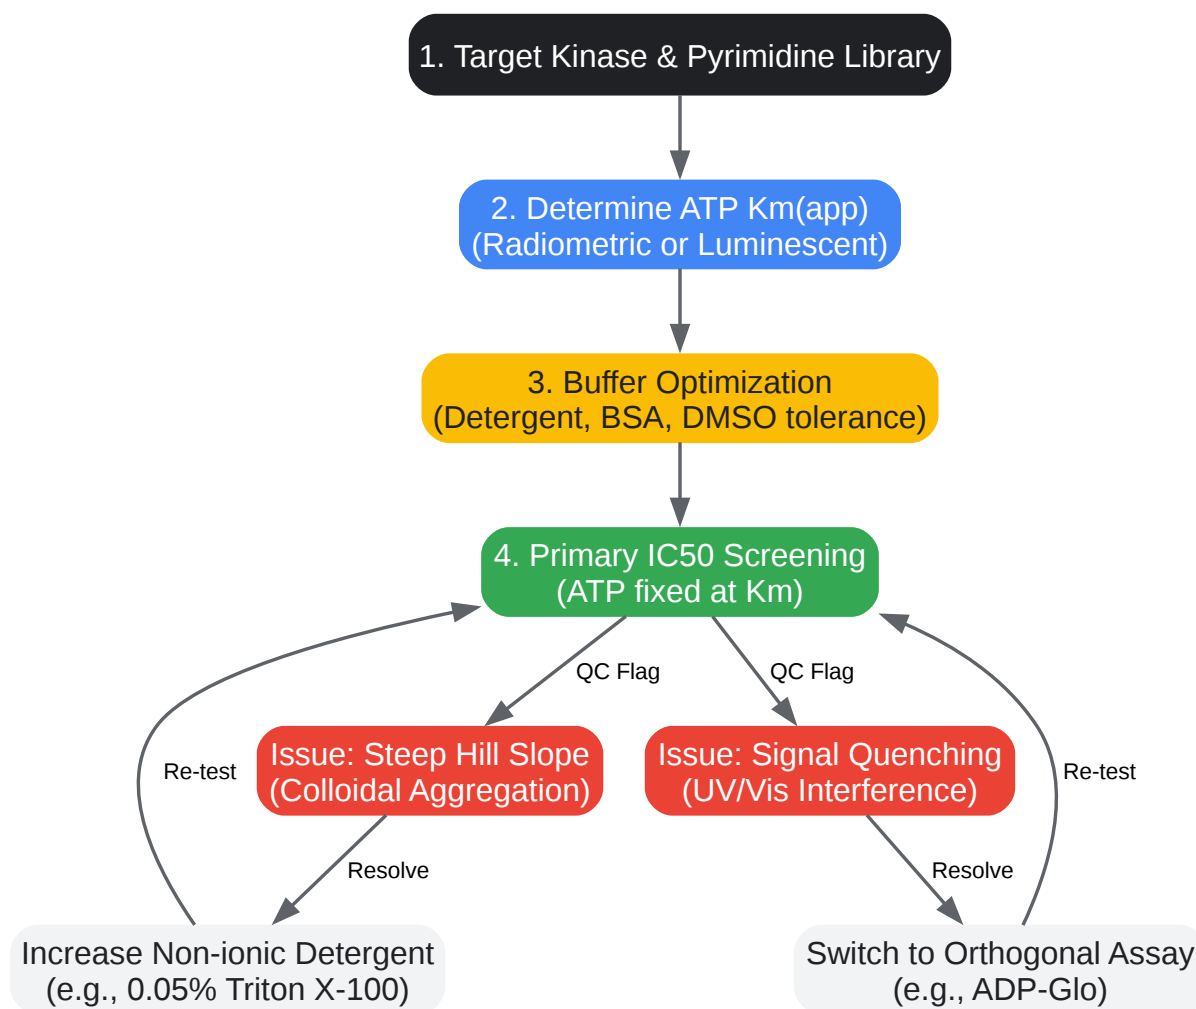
1. Target Kinase & Pyrimidine Library

2. Determine ATP Km(app) (Radiometric or Luminescent)

3. Buffer Optimization (Detergent, BSA, DMSO tolerance)

4. Primary IC50 Screening (ATP fixed at Km)

QC Flag

QC Flag

Re-test

Issue: Steep Hill Slope (Colloidal Aggregation)

Issue: Signal Quenching (UV/Vis Interference)

Re-test

Resolve

Resolve

Increase Non-ionic Detergent (e.g., 0.05% Triton X-100)

Switch to Orthogonal Assay (e.g., ADP-Glo)